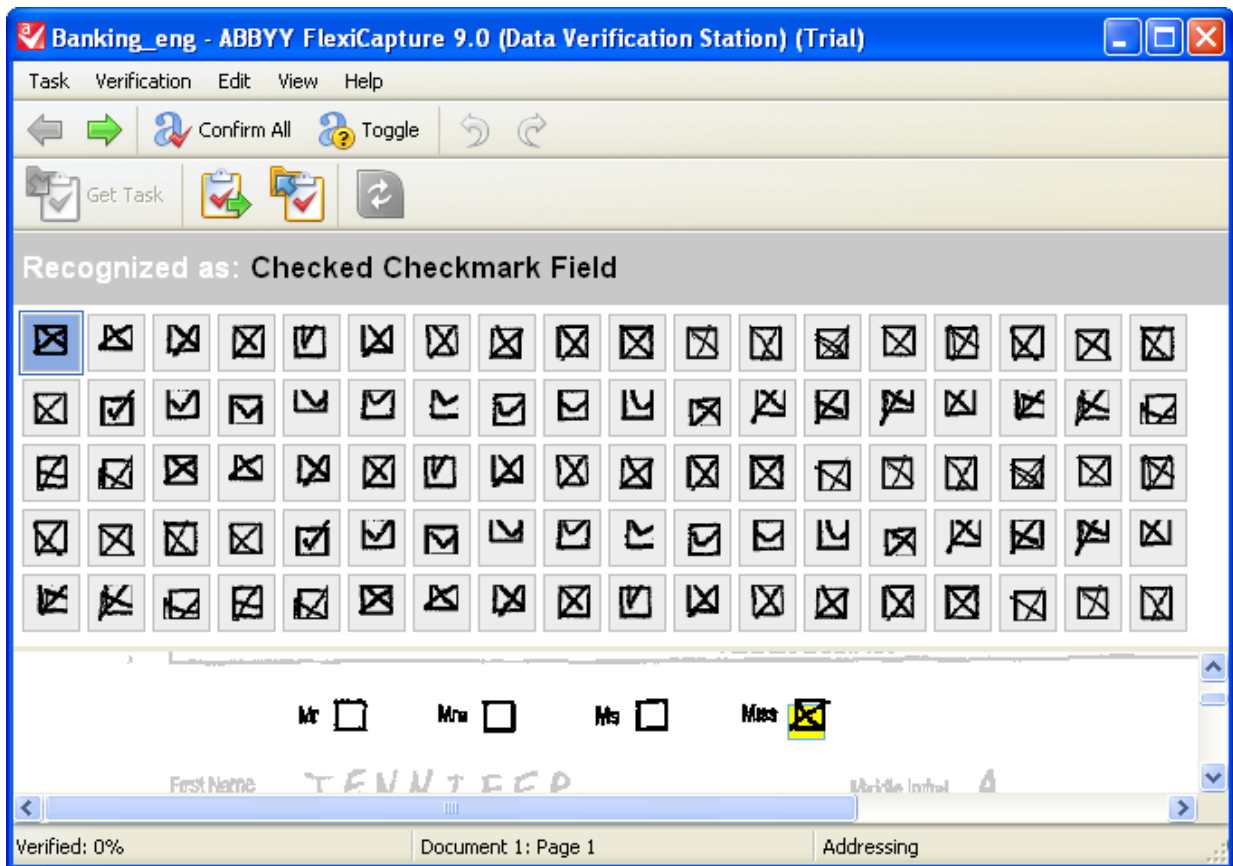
Banking_eng - ABBYY FlexiCapture 9.0 (Data Verification Station) (Trial)

Task Verification Edit View Help

Confirm All Toggle

Get Task

Recognized as: Checked Checkmark Field

Mr Mrs Ms Miss

First Name JENNIFER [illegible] Middle Initial A

Verified: 0% Document 1: Page 1 Addressing